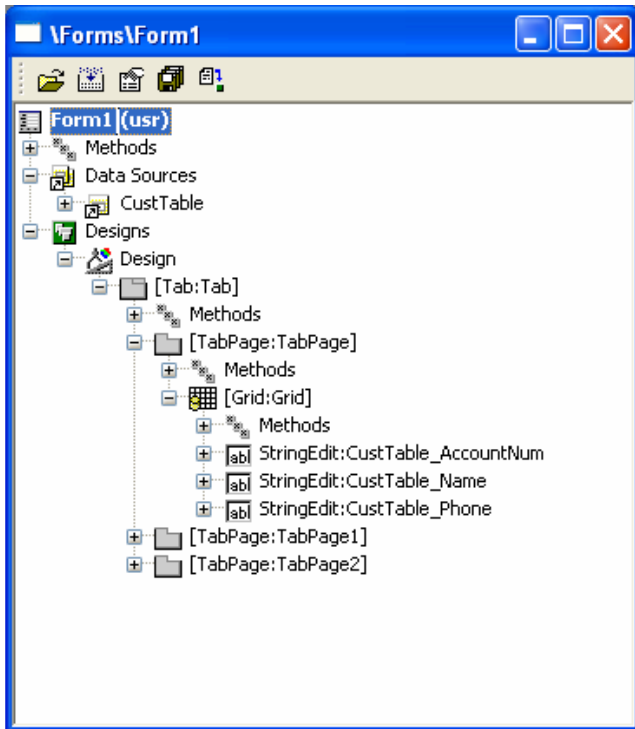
\Forms\Form1

Form1 (usr)
Methods
Data Sources
CustTable
Designs
Design
[Tab:Tab]
Methods
[TabPage:TabPage]
Methods
[Grid:Grid]
Methods
abl StringEdit:CustTable_AccountNum
abl StringEdit:CustTable_Name
abl StringEdit:CustTable_Phone
[TabPage:TabPage1]
[TabPage:TabPage2]